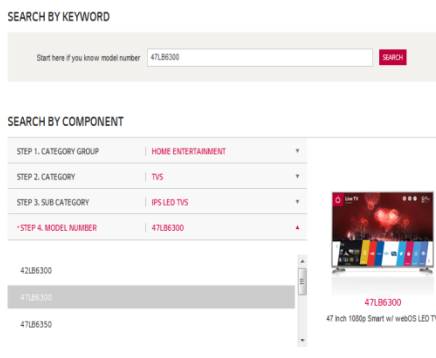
SEARCH BY KEYWORD

Start here if you know model number 47LB6300 SEARCH

SEARCH BY COMPONENT

| | | |
|---|---|---|
| STEP 1. CATEGORY GROUP | HOME ENTERTAINMENT | ▼ |
| STEP 2. CATEGORY | TVS | ▼ |
| STEP 3. SUB CATEGORY | IPS LED TVS | ▼ |
| *STEP 4. MODEL NUMBER | 47LB6300 | ▲ |

42LB6300
47LB6300
47LB6350

Live TV

47LB6300
47 Inch 1080p Smart w/ webOS LED TV